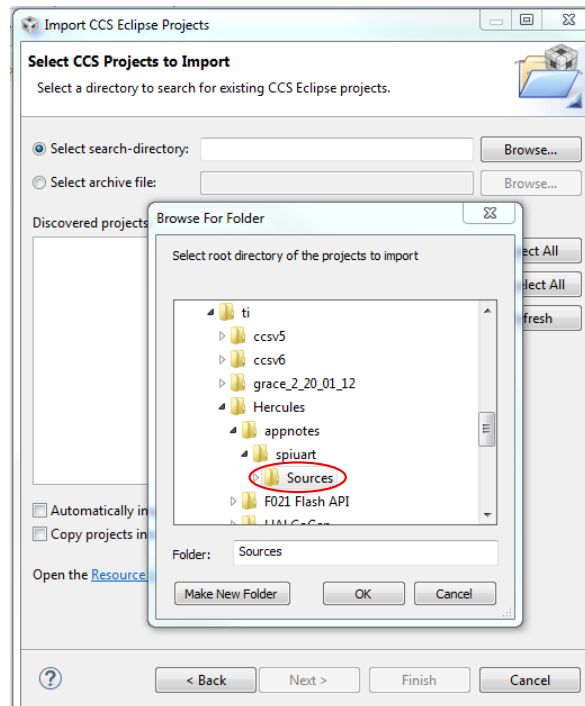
Import CCS Eclipse Projects

Select CCS Projects to Import

Select a directory to search for existing CCS Eclipse projects.

Select search-directory:

Browse...

Select archive file:

Browse...

Discovered projects

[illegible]ct All

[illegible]lect All

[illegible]fresh

Automatically i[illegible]

Copy projects in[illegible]

Open the Resource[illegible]

Browse For Folder

Select root directory of the projects to import

ti

ccsv5

ccsv6

grace_2_20_01_12

Hercules

appnotes

spiuart

Sources

F021 Flash API

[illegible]

Folder: Sources

Make New Folder

OK

Cancel

< Back

Next >

Finish

Cancel